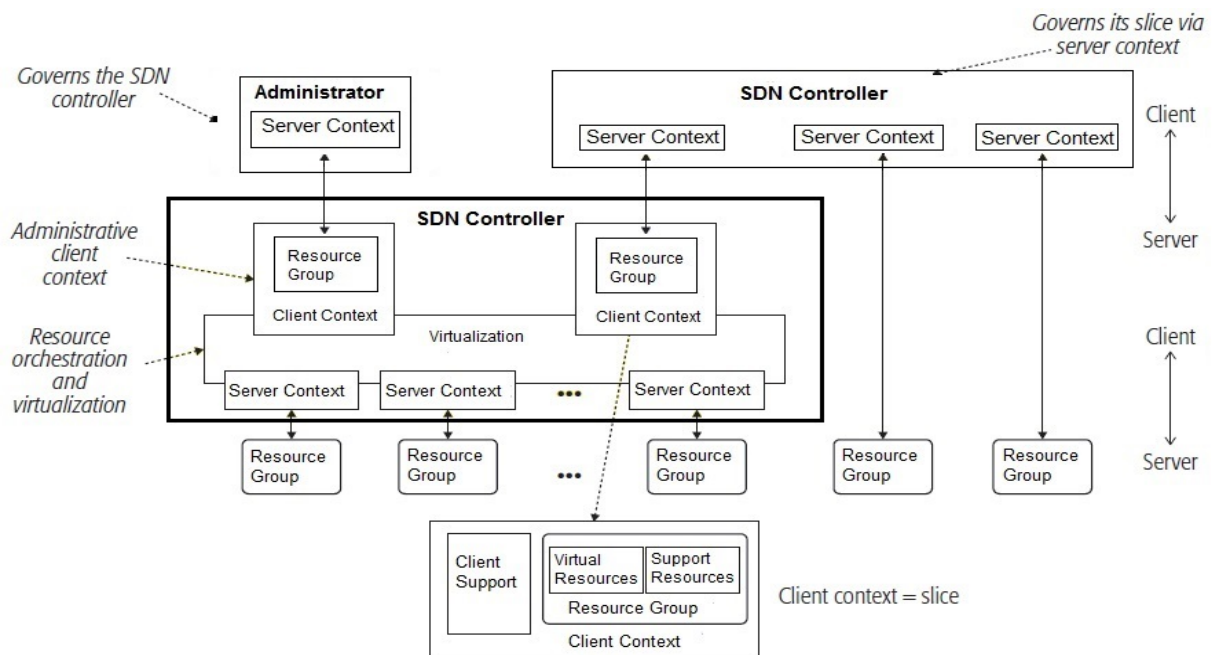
Governs the SDN controller

Administrator

Server Context

Governs its slice via server context

SDN Controller

Server Context

Server Context

Server Context

Client

Server

SDN Controller

Administrative client context

Resource Group

Client Context

Resource Group

Client Context

Virtualization

Resource orchestration and virtualization

Server Context

Server Context

•••

Server Context

Client

Server

Resource Group

Resource Group

•••

Resource Group

Resource Group

Resource Group

Client Support

Virtual Resources

Support Resources

Resource Group

Client Context

Client context = slice